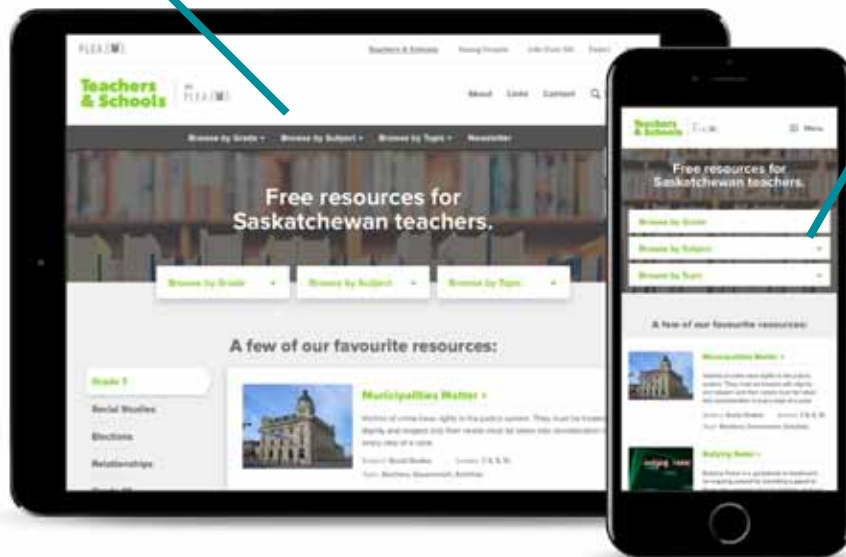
PLEA

Teachers & Schools

Young People

Life Over 50

Teachers & Schools

About

Links

Contact

Browse by Grade ▾

Browse by Subject ▾

Browse by Topic ▾

Newsletter

Free resources for Saskatchewan teachers.

Browse by Grade ▾

Browse by Subject ▾

Browse by Topic ▾

A few of our favourite resources:

Grade 7

Social Studies

Elections

Relationships

Municipalities Matter ›

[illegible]

Teachers & Schools

Menu

Free resources for Saskatchewan teachers.

Browse by Grade

Browse by Subject

Browse by Topic

A few of our favourite resources:

Municipalities Matter ›

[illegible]

Bullying Hates ›

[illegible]